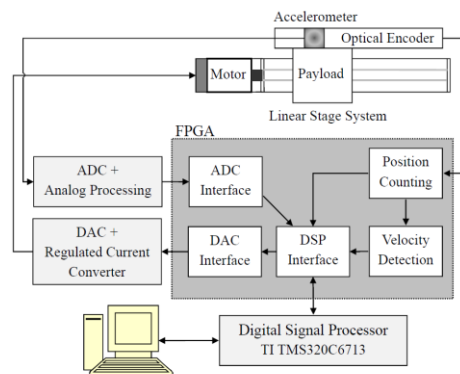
Accelerometer
Optical Encoder
Motor
Payload
Linear Stage System
FPGA
ADC +
Analog Processing
ADC
Interface
Position
Counting
DAC +
Regulated Current
Converter
DAC
Interface
DSP
Interface
Velocity
Detection
Digital Signal Processor
TI TMS320C6713